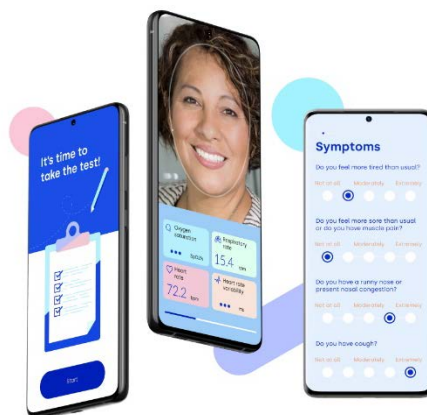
It's time to take the test!

Start

Oxygen saturation

Respiratory rate

15.4

Heart rate

72.2

Heart rate variability

Symptoms

Do you feel more tired than usual?

Not at all Moderately Extremely

Do you feel more sore than usual or do you have muscle pain?

Not at all Moderately Extremely

Do you have a runny nose or present nasal congestion?

Not at all Moderately Extremely

Do you have cough?

Not at all Moderately Extremely